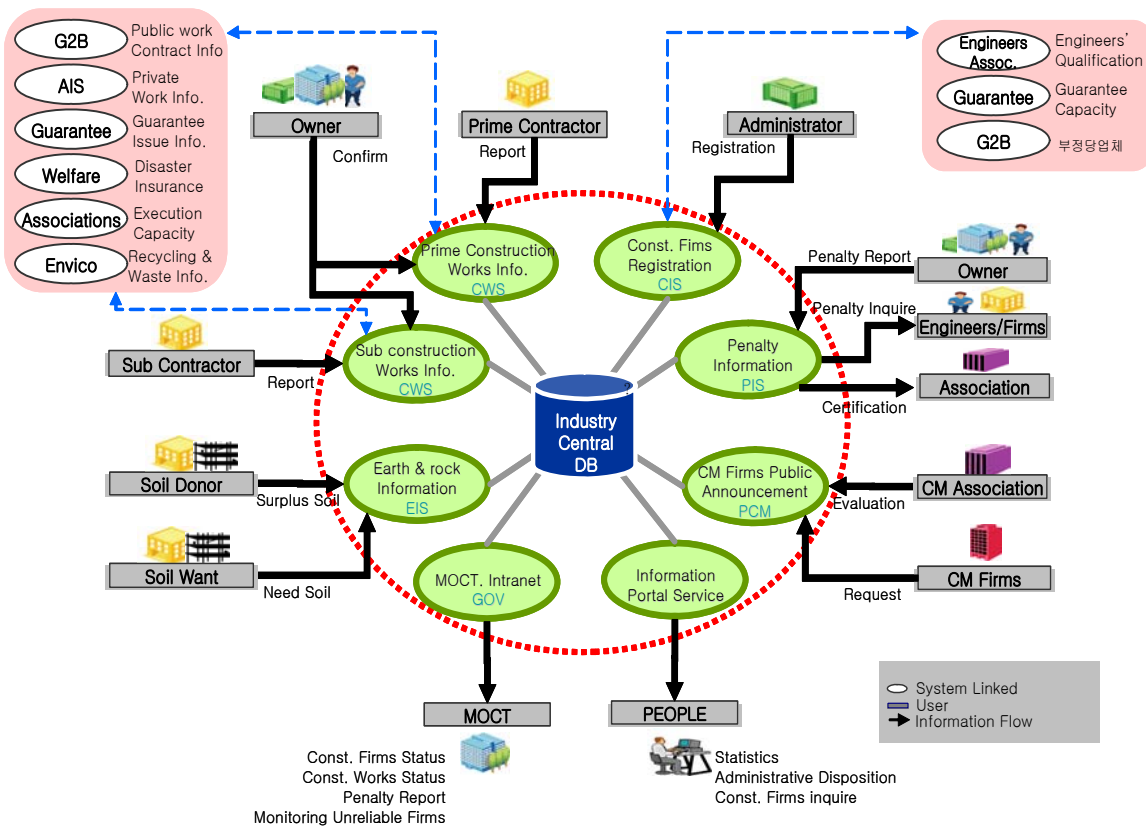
G2B
Public work Contract Info

AIS
Private Work Info.

Guarantee
Guarantee Issue Info.

Welfare
Disaster Insurance

Associations
Execution Capacity

Envico
Recycling & Waste Info.

Owner
Confirm

Prime Contractor
Report

Administrator
Registration

Engineers Assoc.
Engineers' Qualification

Guarantee
Guarantee Capacity

G2B
부정당업체

Prime Construction Works Info.
CWS

Const. Fims Registration
CIS

Penalty Report
Owner

Penalty Inquire
Engineers/Firms

Sub Contractor
Report

Sub construction Works Info.
CWS

Industry Central DB

Penalty Information
PIS

Association
Certification

Soil Donor
Surplus Soil

Earth & rock Information
EIS

CM Firms Public Announcement
PCM

CM Association
Evaluation

Soil Want
Need Soil

MOCT. Intranet
GOV

Information Portal Service

CM Firms
Request

System Linked
User
Information Flow

MOCT
Const. Firms Status
Const. Works Status
Penalty Report
Monitoring Unreliable Firms

PEOPLE
Statistics
Administrative Disposition
Const. Firms inquire